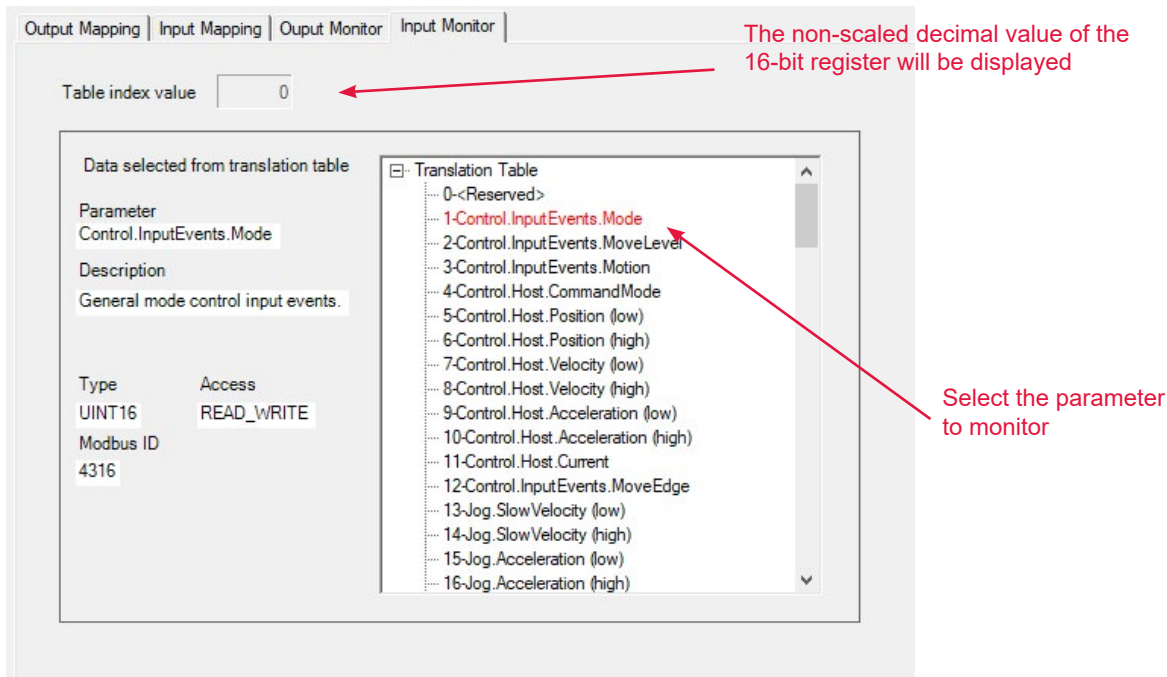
Output Mapping | Input Mapping | Ouput Monitor | Input Monitor

The non-scaled decimal value of the 16-bit register will be displayed

Table index value 0

Data selected from translation table

Parameter
Control.InputEvents.Mode

Description
General mode control input events.

Type
UINT16

Access
READ_WRITE

Modbus ID
4316

Translation Table
0-<Reserved>
1-Control.InputEvents.Mode
2-Control.InputEvents.MoveLevel
3-Control.InputEvents.Motion
4-Control.Host.CommandMode
5-Control.Host.Position (low)
6-Control.Host.Position (high)
7-Control.Host.Velocity (low)
8-Control.Host.Velocity (high)
9-Control.Host.Acceleration (low)
10-Control.Host.Acceleration (high)
11-Control.Host.Current
12-Control.InputEvents.MoveEdge
13-Jog.SlowVelocity (low)
14-Jog.SlowVelocity (high)
15-Jog.Acceleration (low)
16-Jog.Acceleration (high)

Select the parameter to monitor